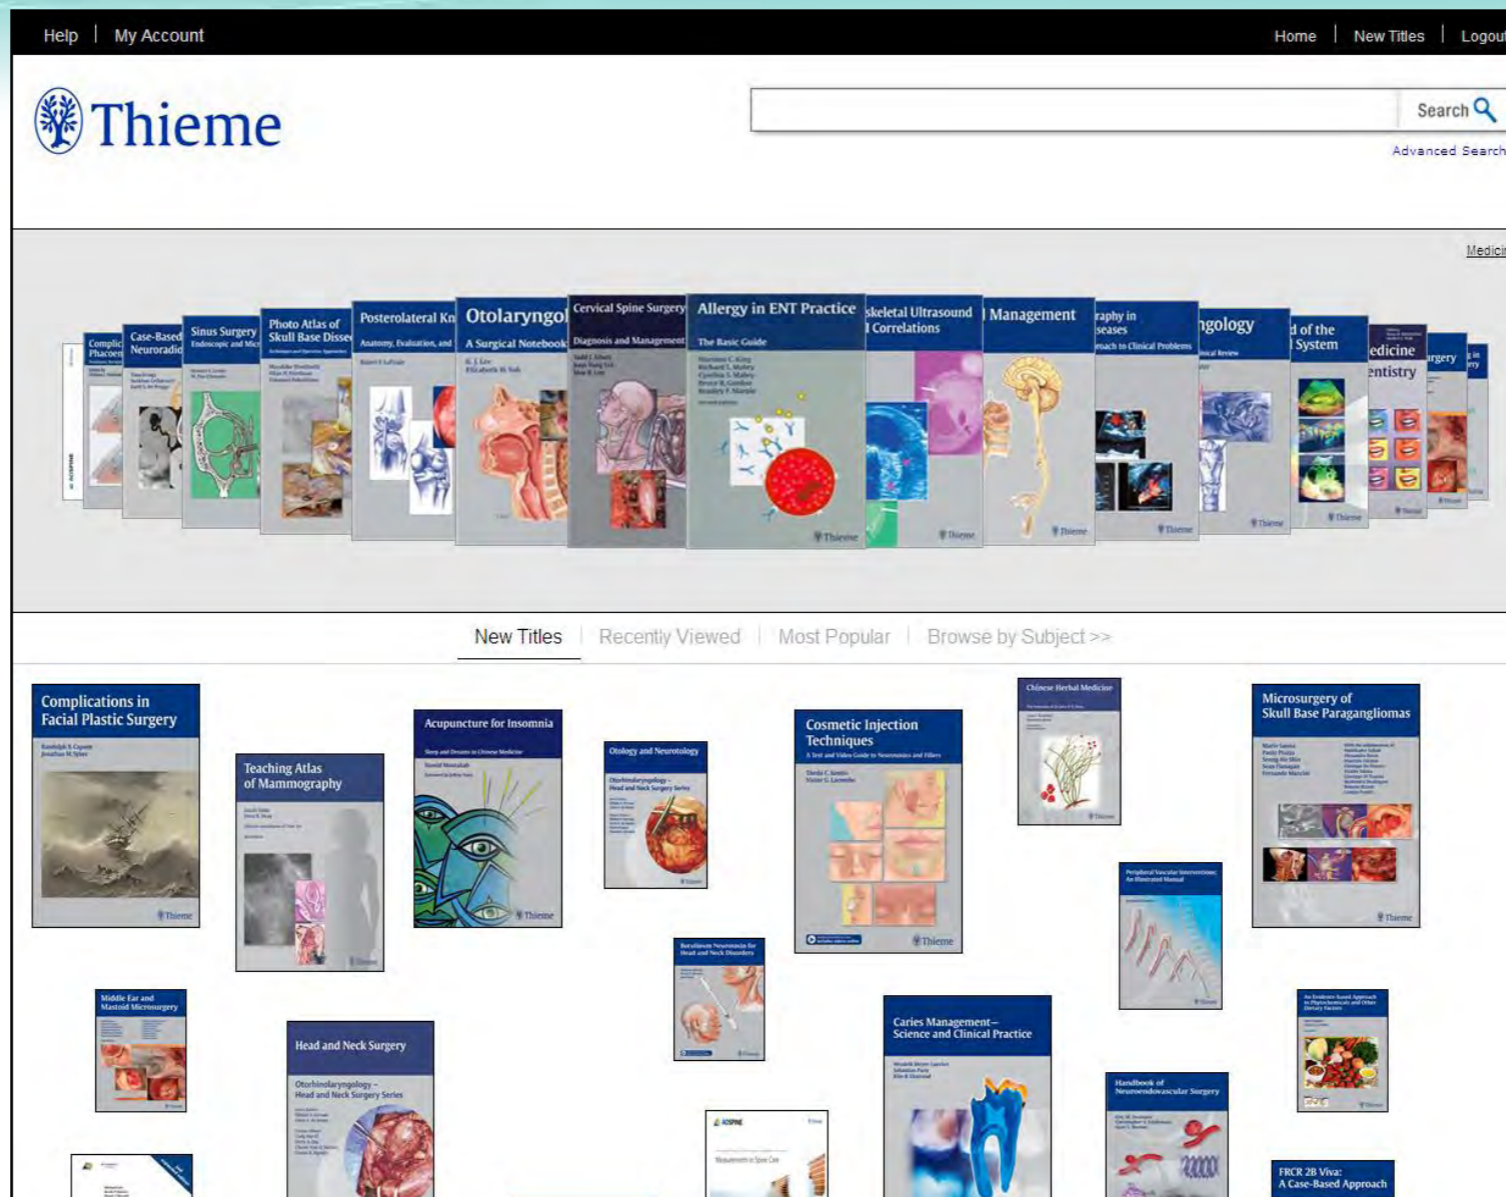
Help | My Account

Home | New Titles | Logout

Thieme

Search

Advanced Search

Medici

Complic Phacoen

Case-Based Neuroradio

Sinus Surgery Endoscopic and Mic

Photo Atlas of Skull Base Disse

Posterolateral Kn

Otolaryngol A Surgical Notebook

Cervical Spine Surgery Diagnosis and Management

Allergy in ENT Practice The Basic Guide

skeletal Ultrasound l Correlations

Management

raphy in seases

ngology

d of the l System

edicine entistry

rgery

New Titles | Recently Viewed | Most Popular | Browse by Subject >>

Complications in Facial Plastic Surgery

Teaching Atlas of Mammography

Acupuncture for Insomnia

Otology and Neurotology

Cosmetic Injection Techniques

Chinese Herbal Medicine

Microsurgery of Skull Base Paragangliomas

Middle Ear and Mastoid Microsurgery

Head and Neck Surgery

Otorhinolaryngology – Head and Neck Surgery Series

Caries Management– Science and Clinical Practice

Handbook of Neuroendovascular Surgery

FRCR 2B Viva: A Case-Based Approach